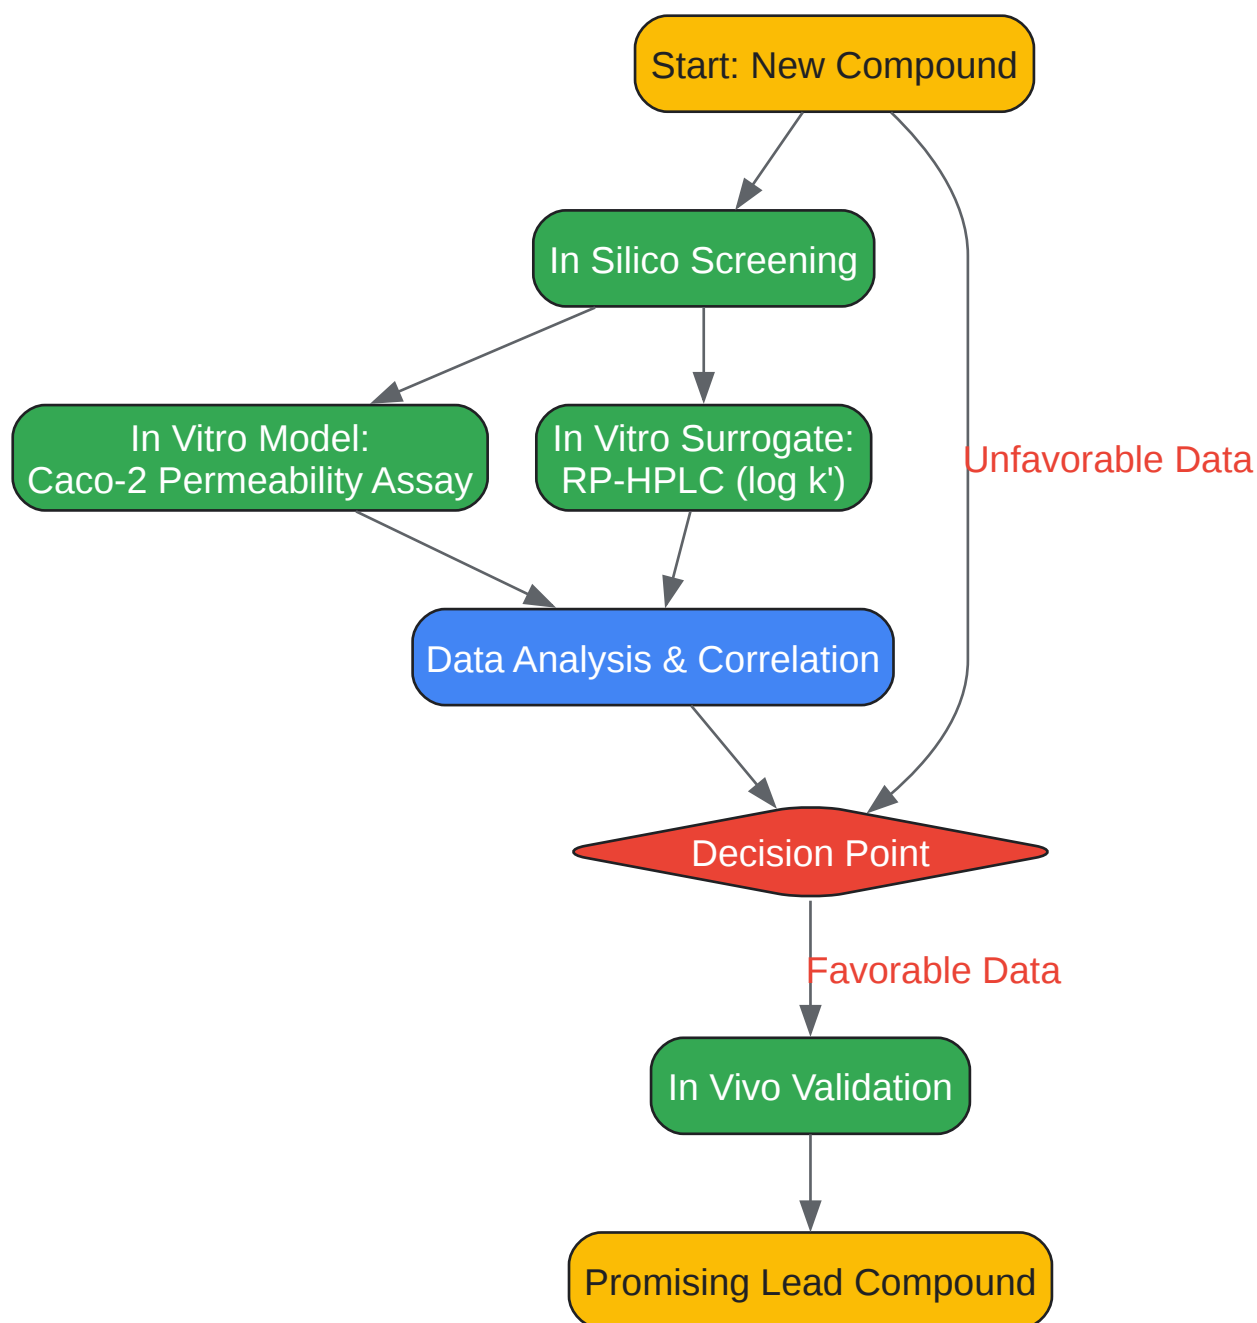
Start: New Compound

In Silico Screening

In Vitro Model:
Caco-2 Permeability Assay

In Vitro Surrogate:
RP-HPLC (log k')

Unfavorable Data

Data Analysis & Correlation

Decision Point

Favorable Data

In Vivo Validation

Promising Lead Compound